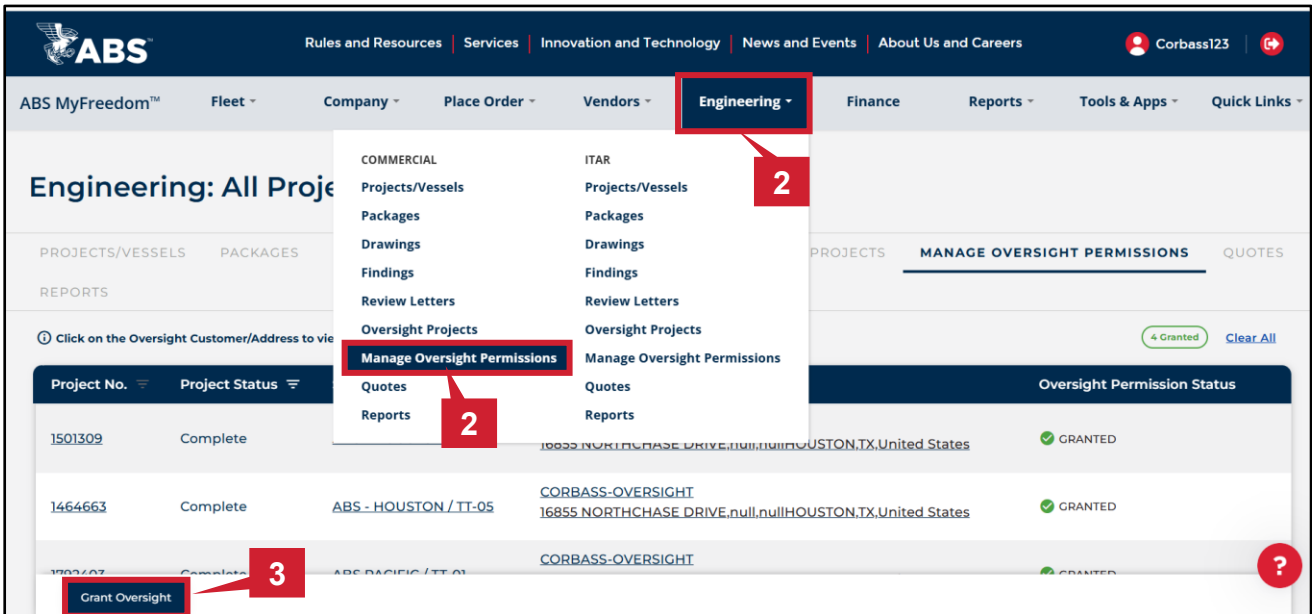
ABS

Rules and Resources | Services | Innovation and Technology | News and Events | About Us and Careers

Corbass123

ABS MyFreedom™ Fleet Company Place Order Vendors Engineering Finance Reports Tools & Apps Quick Links

COMMERCIAL
Projects/Vessels
Packages
Drawings
Findings
Review Letters
Oversight Projects
Manage Oversight Permissions
Quotes
Reports

ITAR
Projects/Vessels
Packages
Drawings
Findings
Review Letters
Oversight Projects
Manage Oversight Permissions
Quotes
Reports

2

2

Engineering: All Proje

PROJECTS/VESSELS PACKAGES PROJECTS MANAGE OVERSIGHT PERMISSIONS QUOTES
REPORTS

Click on the Oversight Customer/Address to vie

4 Granted Clear All

| Project No. | Project Status | | | Oversight Permission Status |
|---|---|---|---|---|
| 1501309 | Complete | | 16855 NORTHCHASE DRIVE,null,nullHOUSTON,TX,United States | GRANTED |
| 1464663 | Complete | ABS - HOUSTON / TT-05 | CORBASS-OVERSIGHT 16855 NORTHCHASE DRIVE,null,nullHOUSTON,TX,United States | GRANTED |
| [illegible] | Complete | ABS PACIFIC / TT-01 | CORBASS-OVERSIGHT | GRANTED |

3

Grant Oversight

?